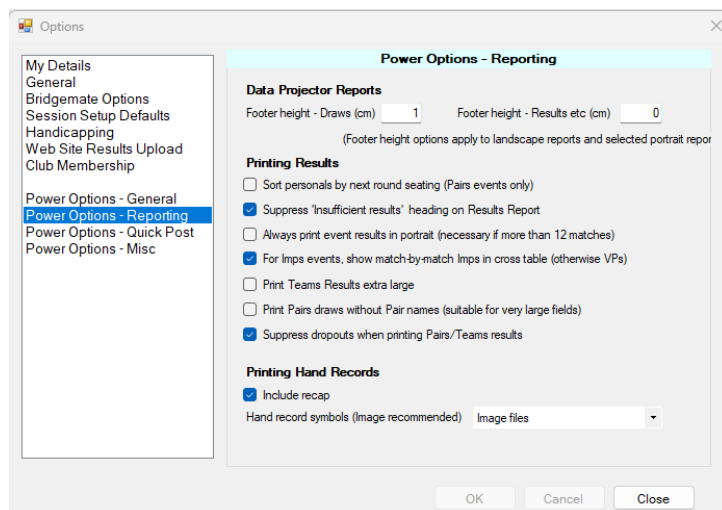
Options

My Details
General
Bridgemate Options
Session Setup Defaults
Handicapping
Web Site Results Upload
Club Membership

Power Options - General
Power Options - Reporting
Power Options - Quick Post
Power Options - Misc

Power Options - Reporting

Data Projector Reports

Footer height - Draws (cm) 1 Footer height - Results etc (cm) 0

(Footer height options apply to landscape reports and selected portrait repor

Printing Results

Sort personals by next round seating (Pairs events only)

Suppress 'Insufficient results' heading on Results Report

Always print event results in portrait (necessary if more than 12 matches)

For Imps events, show match-by-match Imps in cross table (otherwise VPs)

Print Teams Results extra large

Print Pairs draws without Pair names (suitable for very large fields)

Suppress dropouts when printing Pairs/Teams results

Printing Hand Records

Include recap

Hand record symbols (Image recommended) Image files

OK Cancel Close